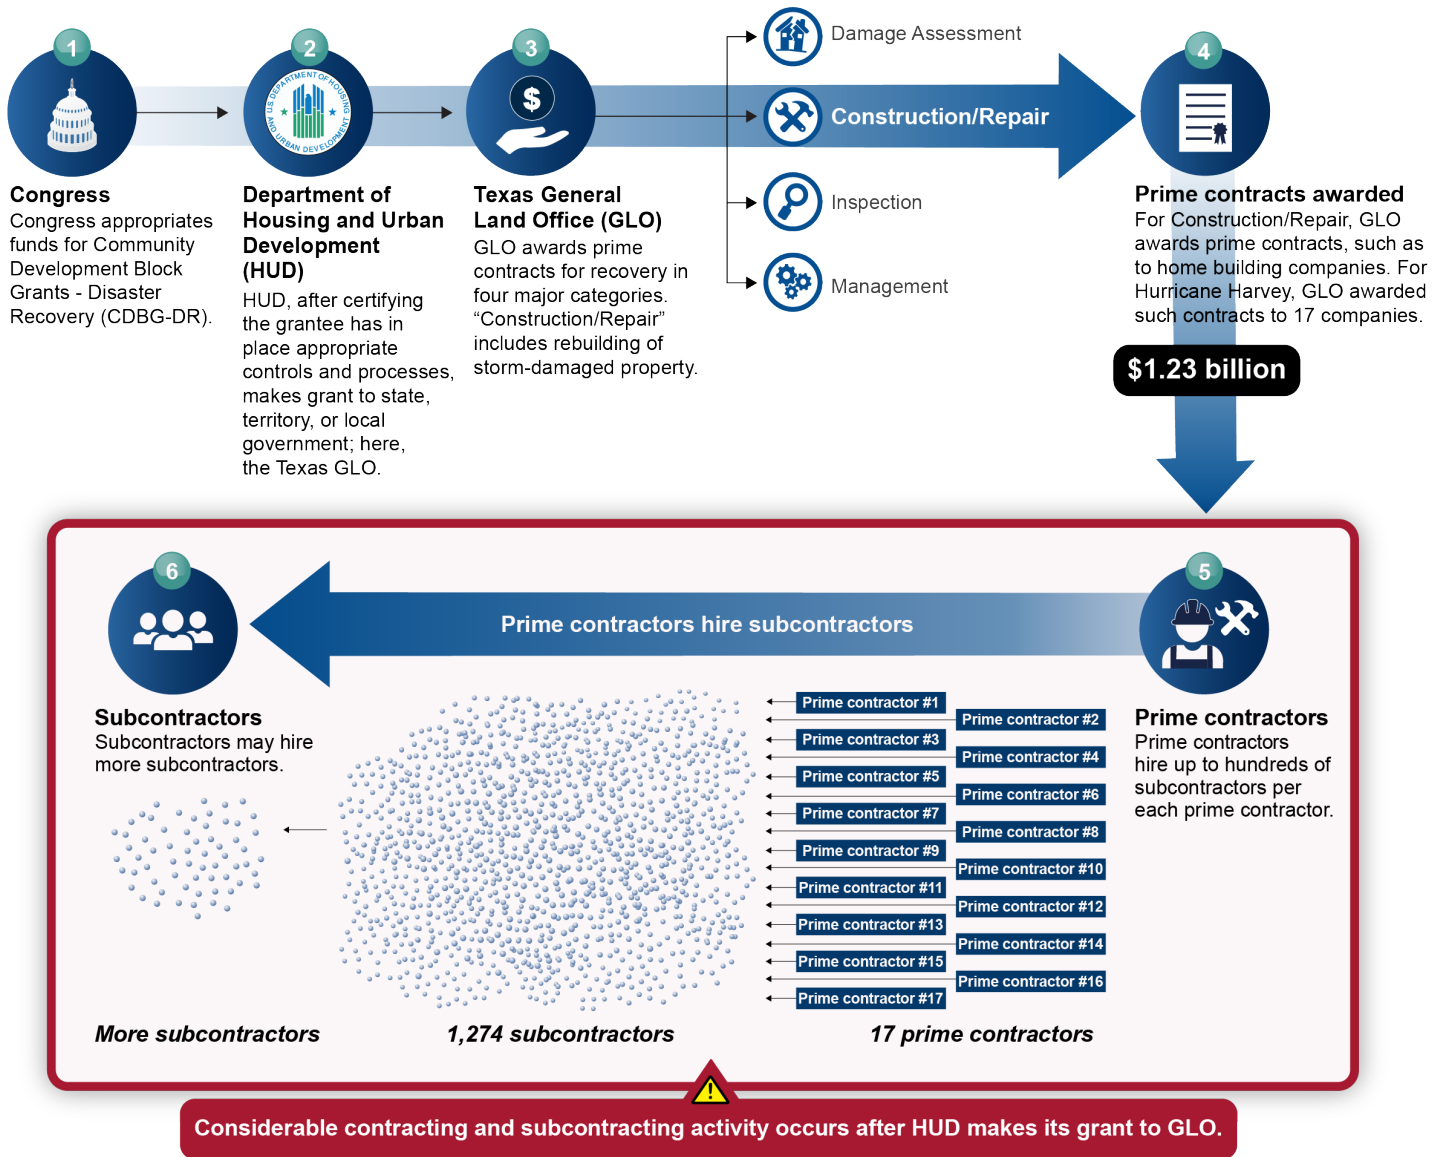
1

Congress
Congress appropriates funds for Community Development Block Grants - Disaster Recovery (CDBG-DR).

2

DEPARTMENT OF HOUSING AND URBAN DEVELOPMENT U.S.

Department of Housing and Urban Development (HUD)
HUD, after certifying the grantee has in place appropriate controls and processes, makes grant to state, territory, or local government; here, the Texas GLO.

3

Texas General Land Office (GLO)
GLO awards prime contracts for recovery in four major categories. “Construction/Repair” includes rebuilding of storm-damaged property.

Damage Assessment
Construction/Repair
Inspection
Management

4

Prime contracts awarded
For Construction/Repair, GLO awards prime contracts, such as to home building companies. For Hurricane Harvey, GLO awarded such contracts to 17 companies.

$1.23 billion

6

Prime contractors hire subcontractors

5

Subcontractors
Subcontractors may hire more subcontractors.

Prime contractor #1
Prime contractor #2
Prime contractor #3
Prime contractor #4
Prime contractor #5
Prime contractor #6
Prime contractor #7
Prime contractor #8
Prime contractor #9
Prime contractor #10
Prime contractor #11
Prime contractor #12
Prime contractor #13
Prime contractor #14
Prime contractor #15
Prime contractor #16
Prime contractor #17

Prime contractors
Prime contractors hire up to hundreds of subcontractors per each prime contractor.

More subcontractors
1,274 subcontractors
17 prime contractors

Considerable contracting and subcontracting activity occurs after HUD makes its grant to GLO.